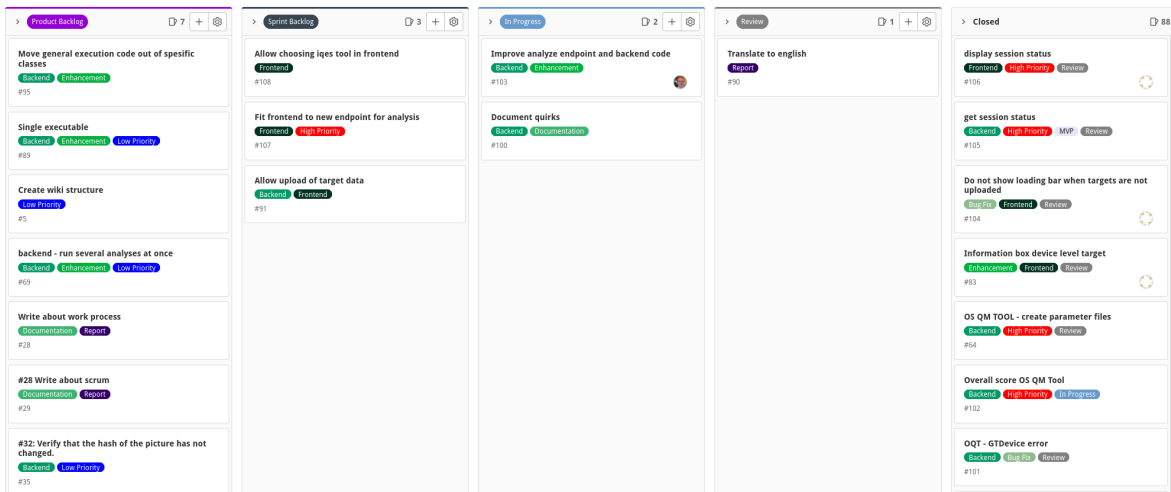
Product Backlog 7

Move general execution code out of spesific classes
Backend Enhancement
#95

Single executable
Backend Enhancement Low Priority
#89

Create wiki structure
Low Priority
#5

backend - run several analyses at once
Backend Enhancement Low Priority
#69

Write about work process
Documentation Report
#28

#28 Write about scrum
Documentation Report
#29

#32: Verify that the hash of the picture has not changed.
Backend Low Priority
#35

Sprint Backlog 3

Allow choosing iqes tool in frontend
Frontend
#108

Fit frontend to new endpoint for analysis
Frontend High Priority
#107

Allow upload of target data
Backend Frontend
#91

In Progress 2

Improve analyze endpoint and backend code
Backend Enhancement
#103

Document quirks
Backend Documentation
#100

Review 1

Translate to english
Report
#90

Closed 88

display session status
Frontend High Priority Review
#106

get session status
Backend High Priority MVP Review
#105

Do not show loading bar when targets are not uploaded
Bug Fix Frontend Review
#104

Information box device level target
Enhancement Frontend Review
#83

OS QM TOOL - create parameter files
Backend High Priority Review
#64

Overall score OS QM Tool
Backend High Priority In Progress
#102

OQT - GTDevice error
Backend Bug Fix Review
#101